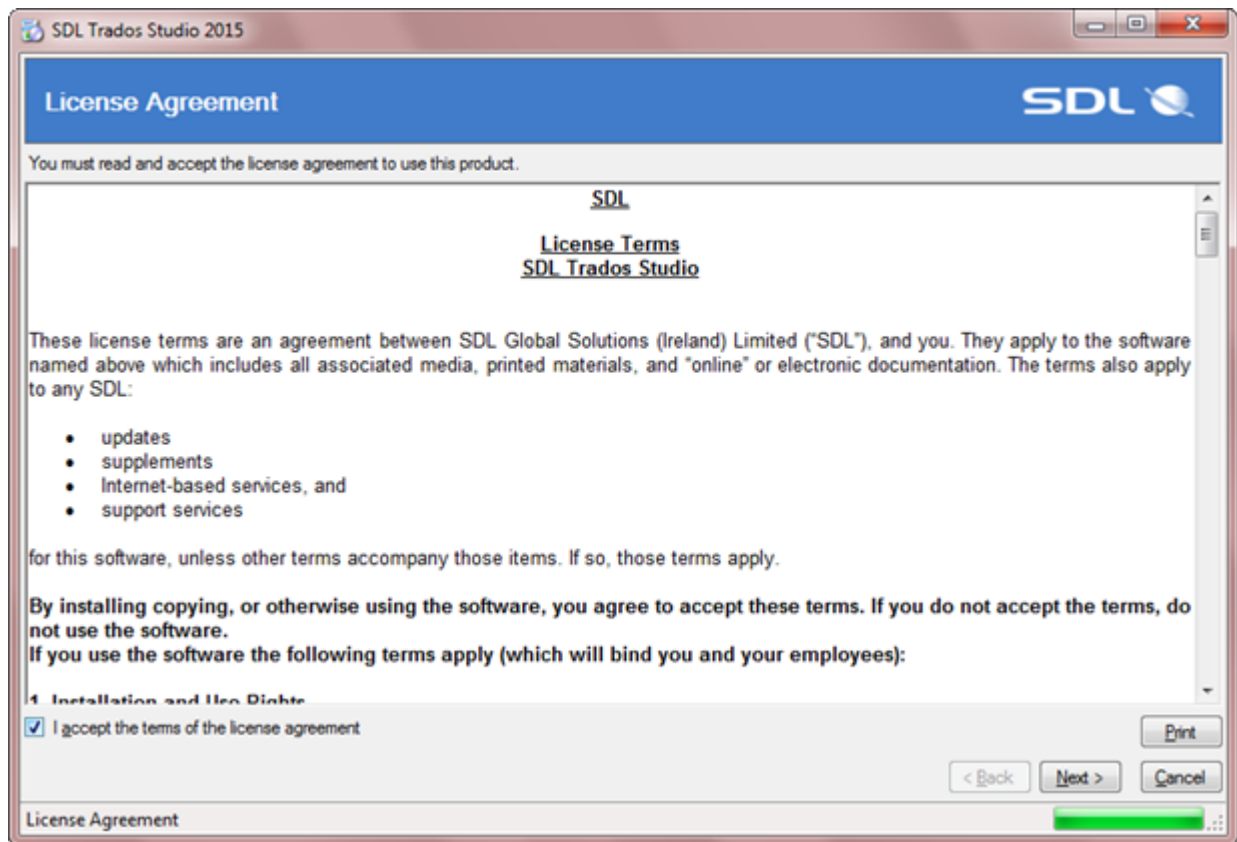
SDL Trados Studio 2015

License Agreement

SDL

You must read and accept the license agreement to use this product.

SDL

License Terms
SDL Trados Studio

These license terms are an agreement between SDL Global Solutions (Ireland) Limited ("SDL"), and you. They apply to the software named above which includes all associated media, printed materials, and "online" or electronic documentation. The terms also apply to any SDL:

- updates
- supplements
- Internet-based services, and
- support services

for this software, unless other terms accompany those items. If so, those terms apply.

**By installing copying, or otherwise using the software, you agree to accept these terms. If you do not accept the terms, do not use the software.**
**If you use the software the following terms apply (which will bind you and your employees):**

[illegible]

I accept the terms of the license agreement

Print

< Back

Next >

Cancel

License Agreement